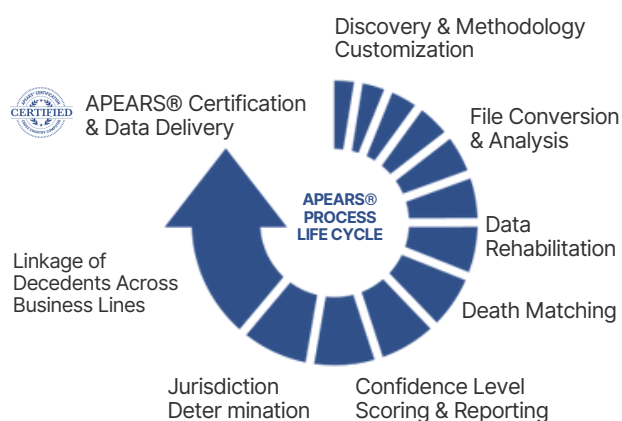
Discovery & Methodology Customization

File Conversion & Analysis

Data Rehabilitation

Death Matching

Confidence Level Scoring & Reporting

Jurisdiction Deter mination

Linkage of Decedents Across Business Lines

CERTIFIED

APEARS® Certification & Data Delivery

APEARS® PROCESS LIFE CYCLE